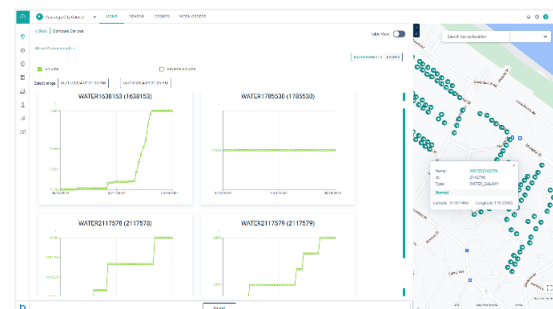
Municipal City Council
ASSETS
SENSOR
EVENTS
WORK ORDERS
< Back
Compare Devices
Table View
WATER1638153 (1638153)
WATER1785530 (1785530)
WATER2117578 (2117578)
WATER2117579 (2117579)
Search an address
Name:
Type:
WATER_GALAXY
Normal
Latitude:
Longitude:
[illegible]